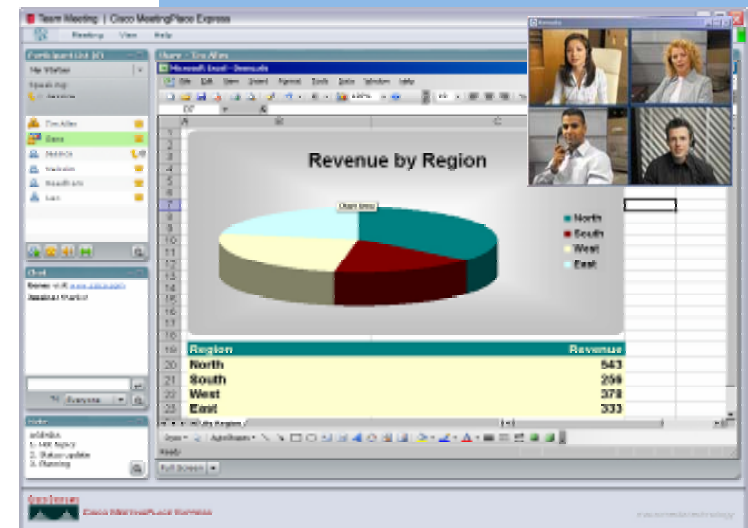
Team Meeting | Cisco MeetingPlace Express

Meeting View Help

Participant List

Share

Microsoft Excel

File Edit View Insert Format Tools Data Window Help

Revenue by Region

North
South
West
East

| Region | Revenue |
|---|---|
| North | 543 |
| South | 259 |
| West | 378 |
| East | 333 |

Chat

Everyone

Notes
1.
2. Status update
3. Planning

Full Screen

Cisco MeetingPlace Express